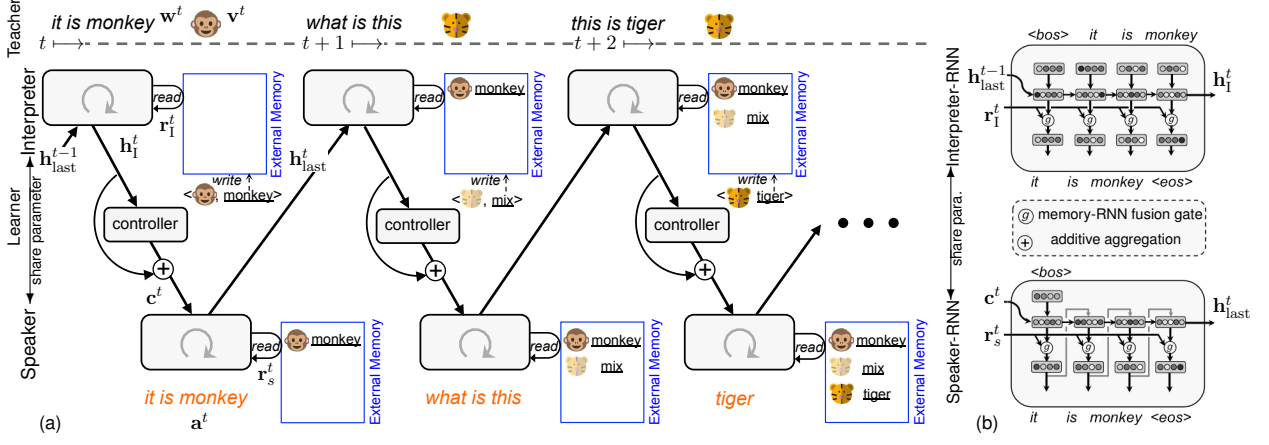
Teacher

it is monkey $\mathbf{w}^t$ $\mathbf{v}^t$ what is this this is tiger

$t$ $t+1$ $t+2$

Interpreter

read

$\mathbf{r}_\mathrm{I}^t$

External Memory

$\mathbf{h}_\mathrm{I}^t$

$\mathbf{h}_\mathrm{last}^{t-1}$

write

< , monkey>

Learner

share parameter

controller

$\mathbf{c}^t$

Speaker

read

$\mathbf{r}_s^t$

monkey

External Memory

it is monkey

$\mathbf{a}^t$

$\mathbf{h}_\mathrm{last}^t$

read

monkey

External Memory

write

< , mix>

controller

read

monkey

mix

External Memory

what is this

read

monkey

mix

External Memory

write

< , tiger>

controller

read

monkey

mix

tiger

External Memory

tiger

(a)

Interpreter-RNN

<bos> it is monkey

$\mathbf{h}_\mathrm{last}^{t-1}$

$\mathbf{r}_\mathrm{I}^t$

$\mathbf{h}_\mathrm{I}^t$

it is monkey <eos>

share para.

$g$ memory-RNN fusion gate

$+$ additive aggregation

Speaker-RNN

<bos>

$\mathbf{c}^t$

$\mathbf{r}_s^t$

$\mathbf{h}_\mathrm{last}^t$

it is monkey <eos>

(b)